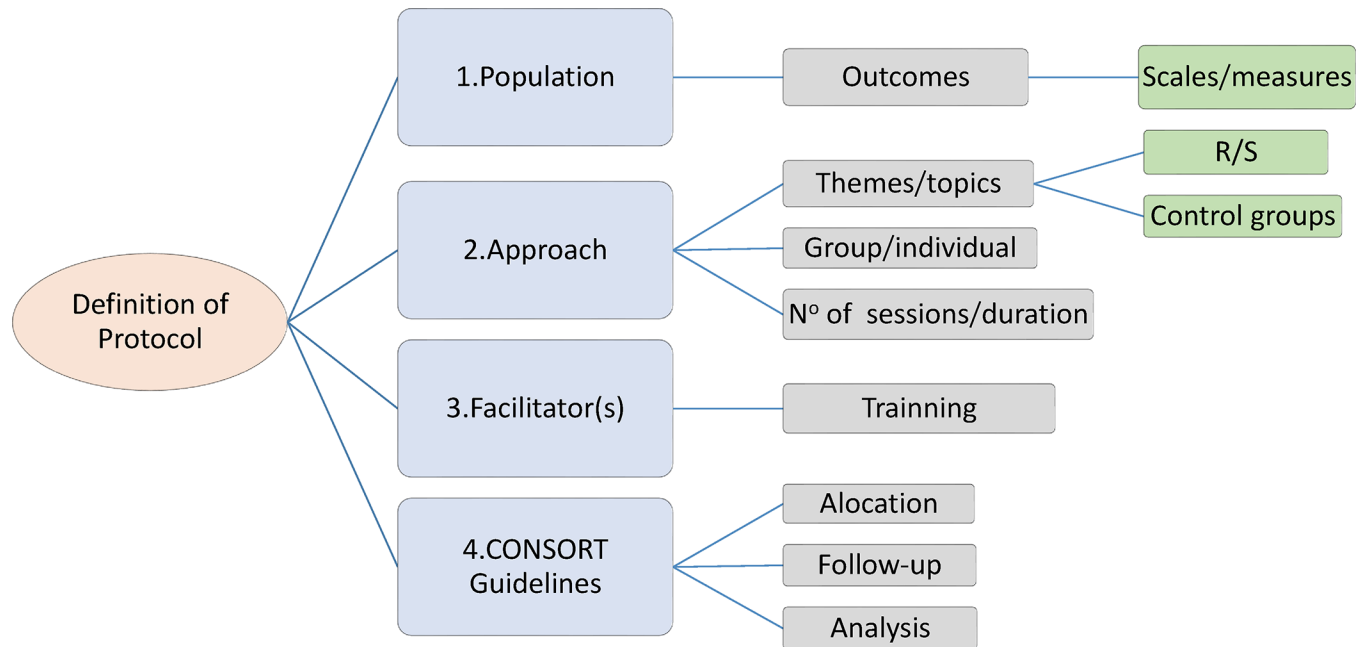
Definition of Protocol

1.Population

Outcomes

Scales/measures

2.Approach

Themes/topics

R/S

Control groups

Group/individual

N$^{o}$ of sessions/duration

3.Facilitator(s)

Trainning

4.CONSORT Guidelines

Alocation

Follow-up

Analysis